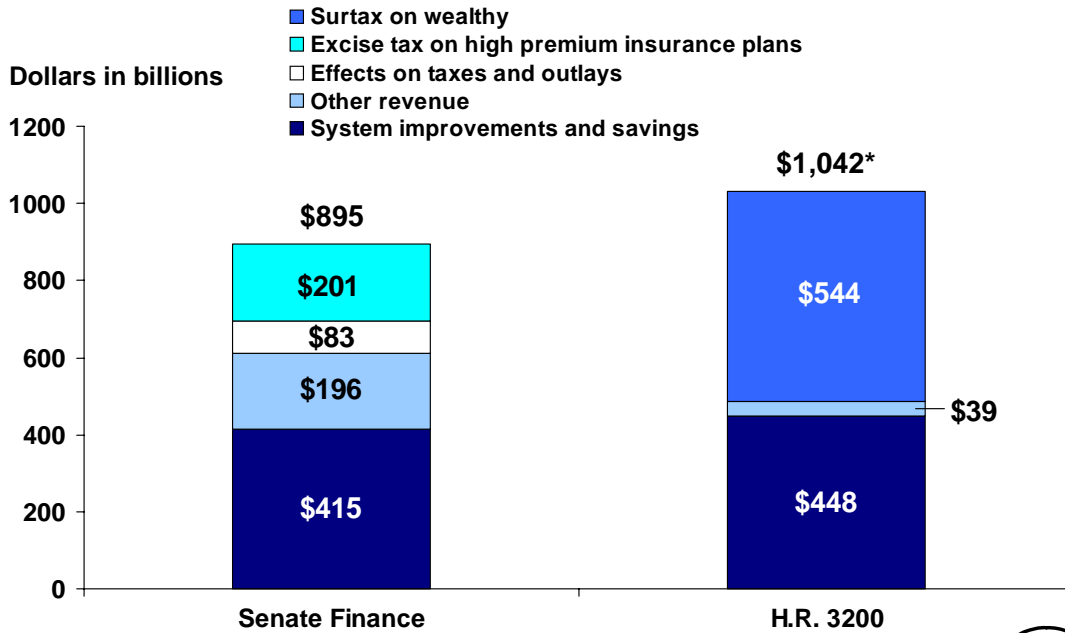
Surtax on wealthy
Excise tax on high premium insurance plans
Effects on taxes and outlays
Other revenue
System improvements and savings

Dollars in billions

1200
1000
800
600
400
200
0

$895
$201
$83
$196
$415

$1,042*
$544
$39
$448

Senate Finance
H.R. 3200